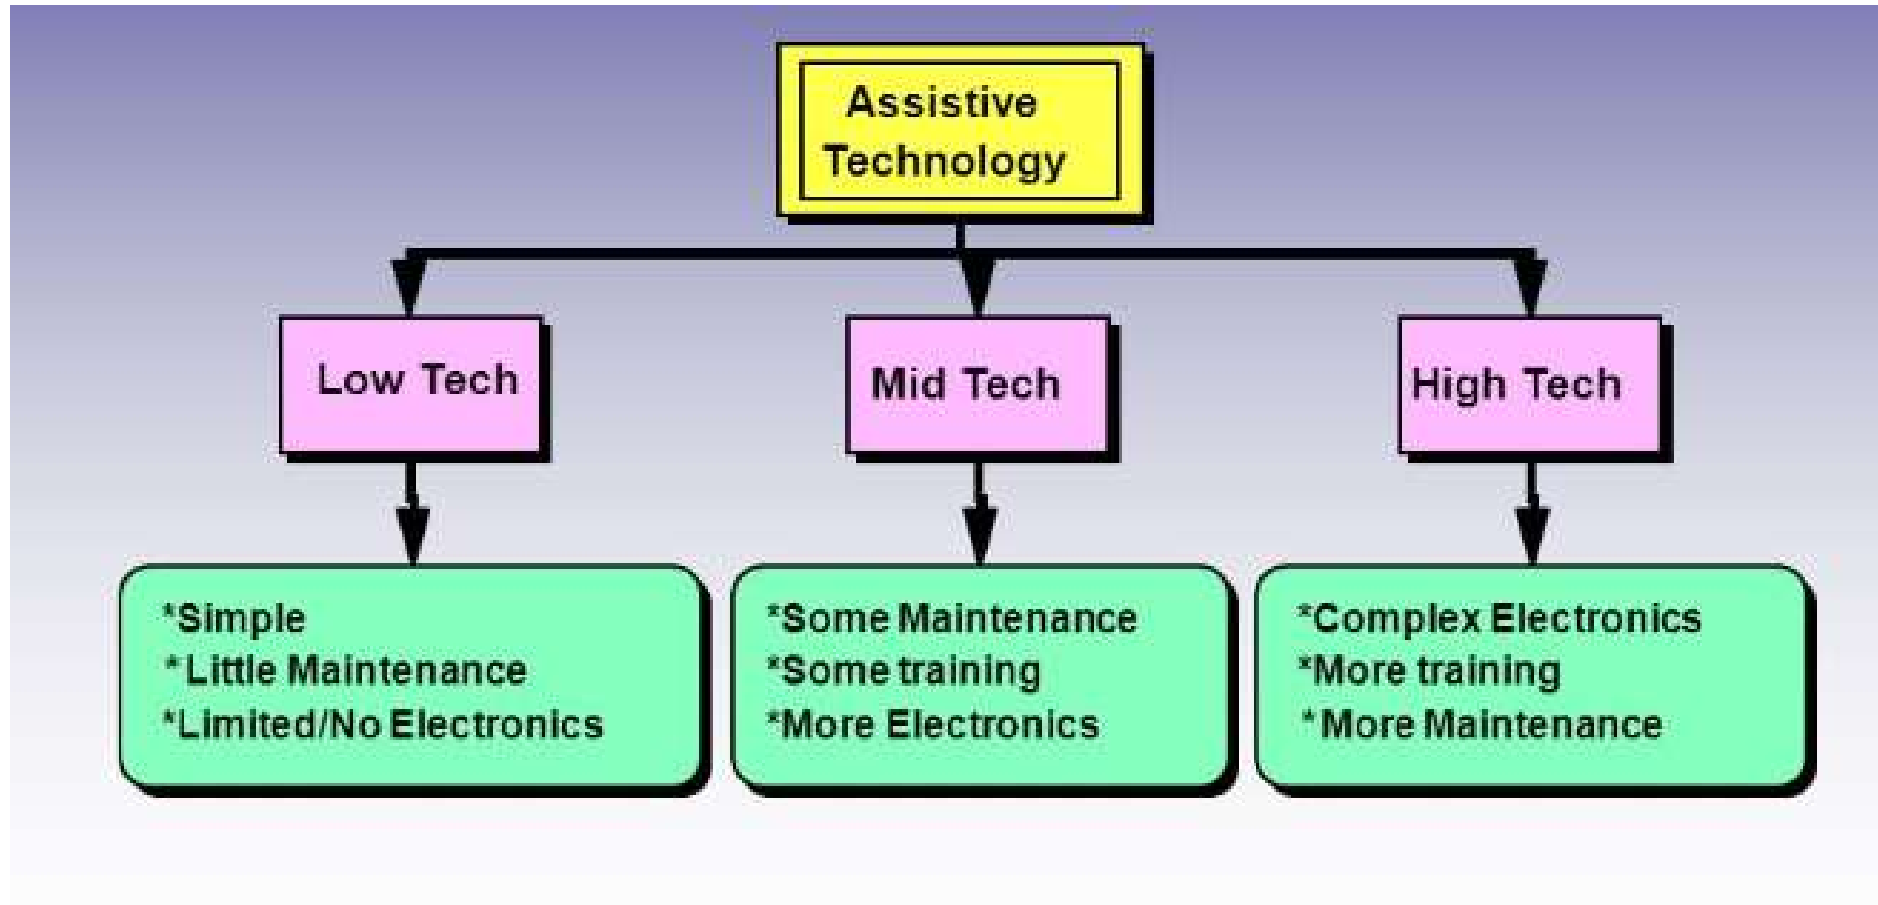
Assistive Technology

Low Tech

Mid Tech

High Tech

*Simple
*Little Maintenance
*Limited/No Electronics

*Some Maintenance
*Some training
*More Electronics

*Complex Electronics
*More training
*More Maintenance